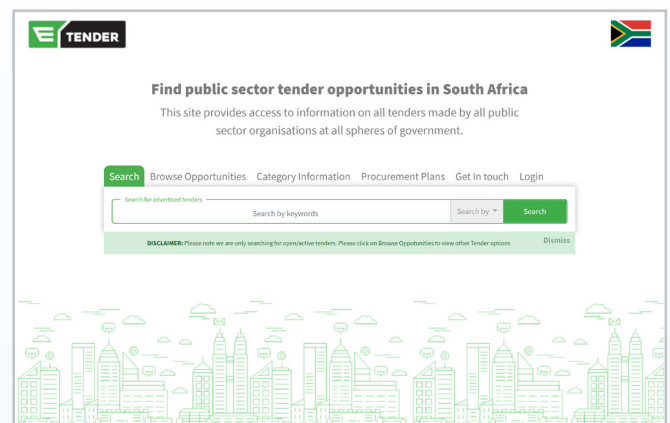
E TENDER

Find public sector tender opportunities in South Africa

This site provides access to information on all tenders made by all public sector organisations at all spheres of government.

Search Browse Opportunities Category Information Procurement Plans Get In touch Login

Search for advertised tenders

Search by keywords

Search by

Search

DISCLAIMER: Please note we are only searching for open/active tenders. Please click on Browse Opportunities to view other Tender options

Dismiss